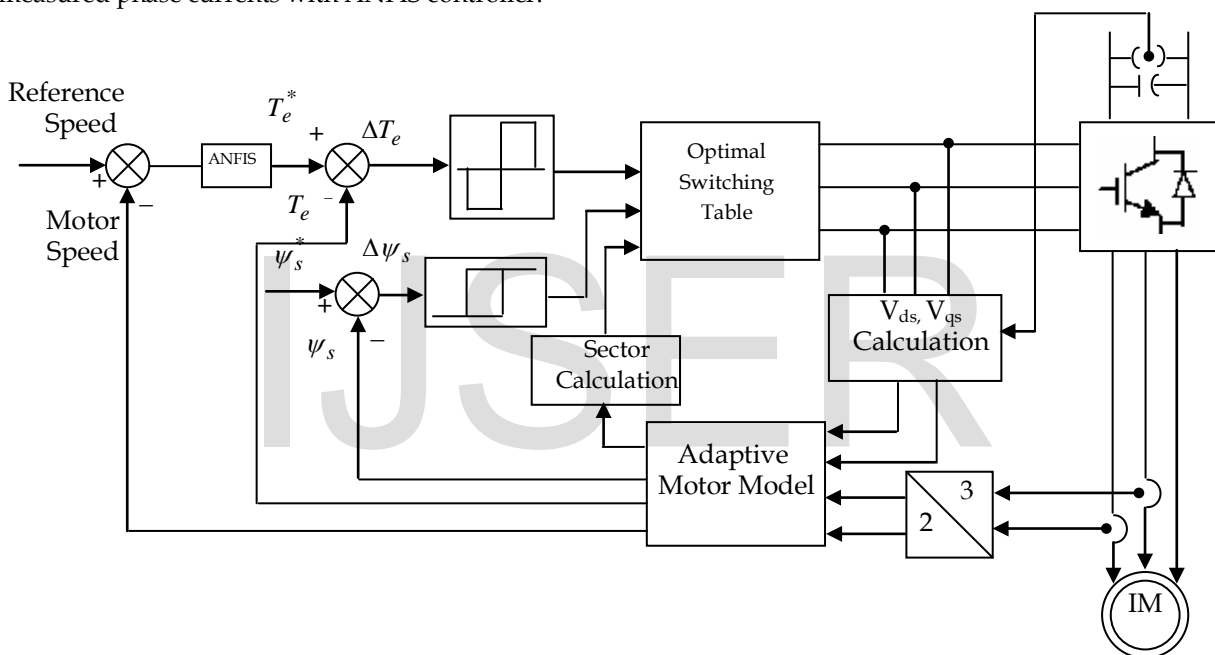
measured phase currents with ANFIS controller.

Reference Speed

+

Motor Speed

−

ANFIS

$T_e^*$

+

$\Delta T_e$

$T_e$

−

$\psi_s^*$

$\Delta \psi_s$

+

$\psi_s$

−

Optimal Switching Table

Sector Calculation

$V_{ds}, V_{qs}$ Calculation

Adaptive Motor Model

3

2

IM

IJSER